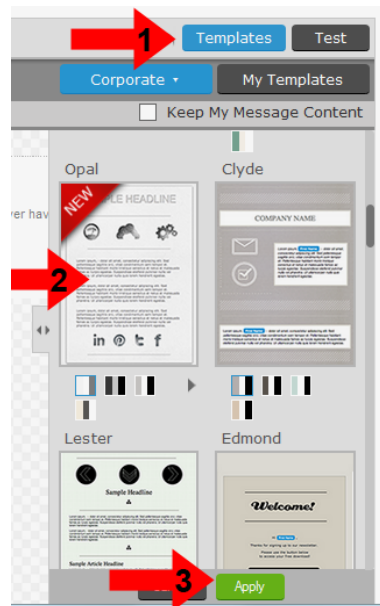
1 Templates Test

Corporate ▾ My Templates

Keep My Message Content

Opal

NEW

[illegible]PLE HEADLINE

2

in ℗ t f

Clyde

COMPANY NAME

ver hav

Lester

Sample Headline

Sample Article Headline

Edmond

Welcome!

3 Apply